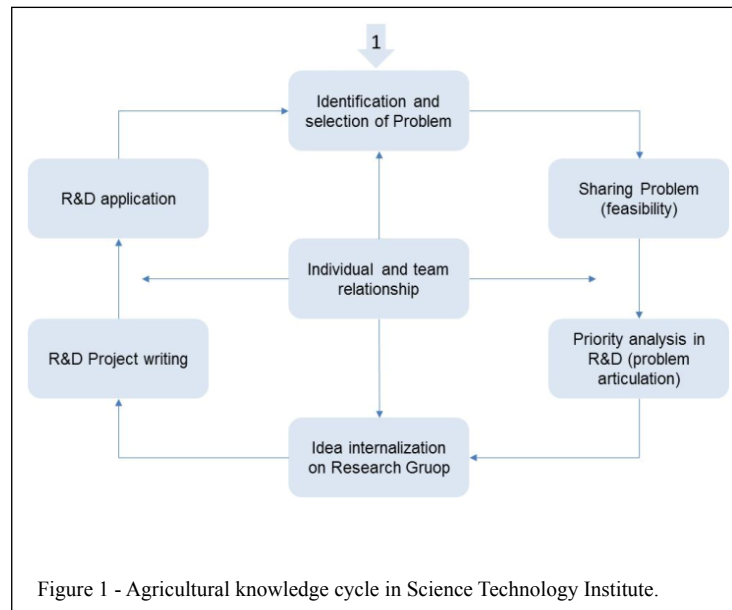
1

Identification and selection of Problem

R&D application

Sharing Problem (feasibility)

Individual and team relationship

R&D Project writing

Priority analysis in R&D (problem articulation)

Idea internalization on Research Gruop

Figure 1 - Agricultural knowledge cycle in Science Technology Institute.